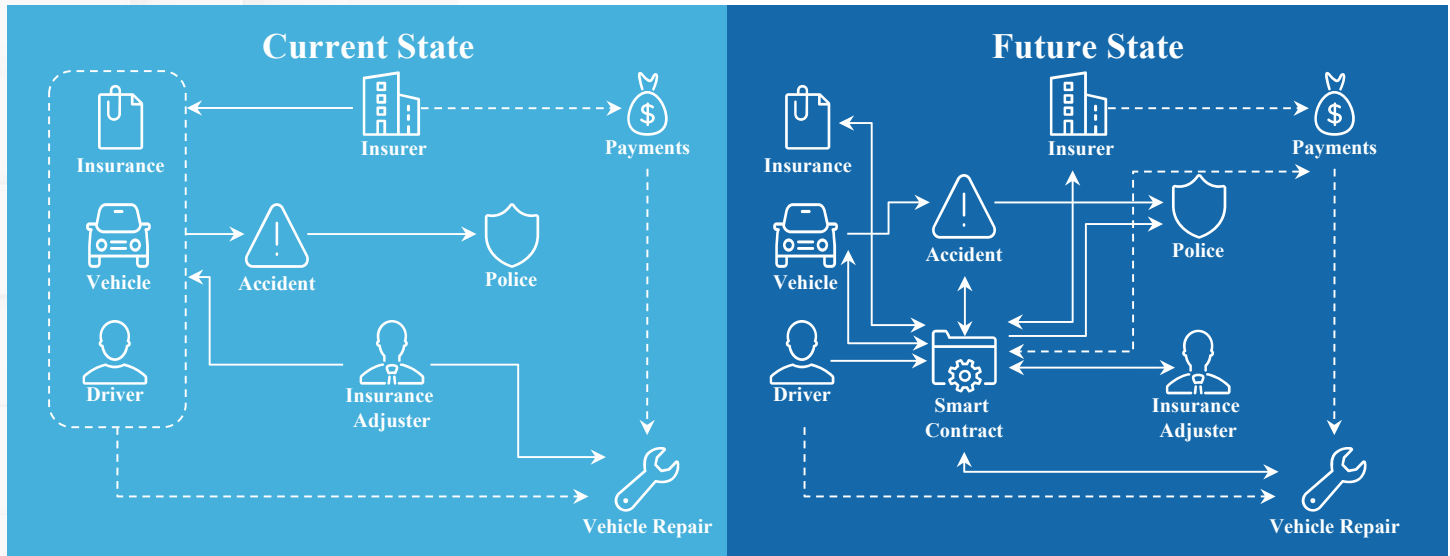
Current State

Insurance

Insurer

Payments

Vehicle

Accident

Police

Driver

Insurance Adjuster

Vehicle Repair

Future State

Insurance

Insurer

Payments

Vehicle

Accident

Police

Driver

Smart Contract

Insurance Adjuster

Vehicle Repair